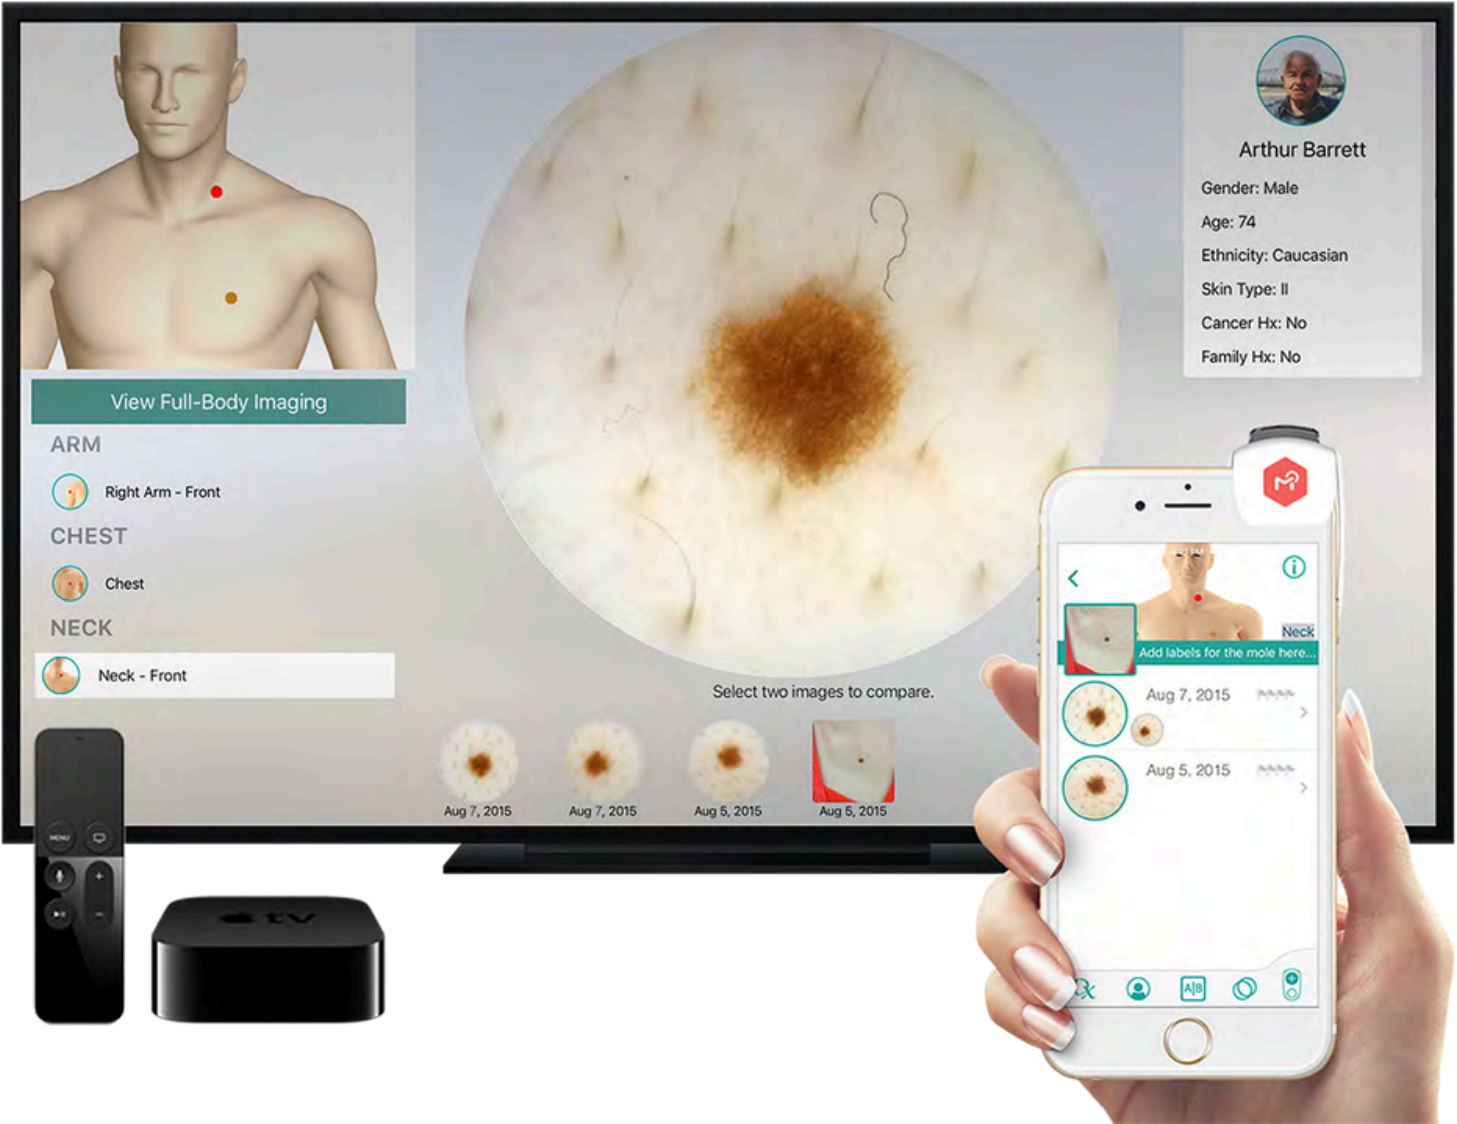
View Full-Body Imaging

ARM

Right Arm - Front

CHEST

Chest

NECK

Neck - Front

Arthur Barrett

Gender: Male

Age: 74

Ethnicity: Caucasian

Skin Type: II

Cancer Hx: No

Family Hx: No

Select two images to compare.

Aug 7, 2015
Aug 7, 2015
Aug 5, 2015
Aug 5, 2015

Neck

Add labels for the mole here...

Aug 7, 2015

Aug 5, 2015

MENU

tv